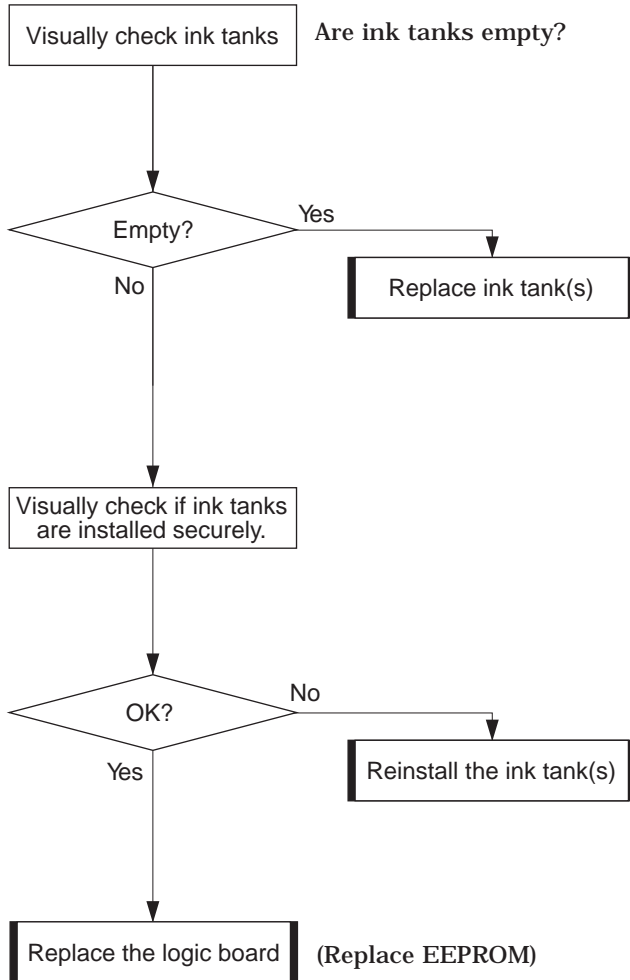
Visually check ink tanks

Are ink tanks empty?

Empty?

Yes

No

Replace ink tank(s)

Visually check if ink tanks are installed securely.

OK?

No

Yes

Reinstall the ink tank(s)

Replace the logic board

(Replace EEPROM)